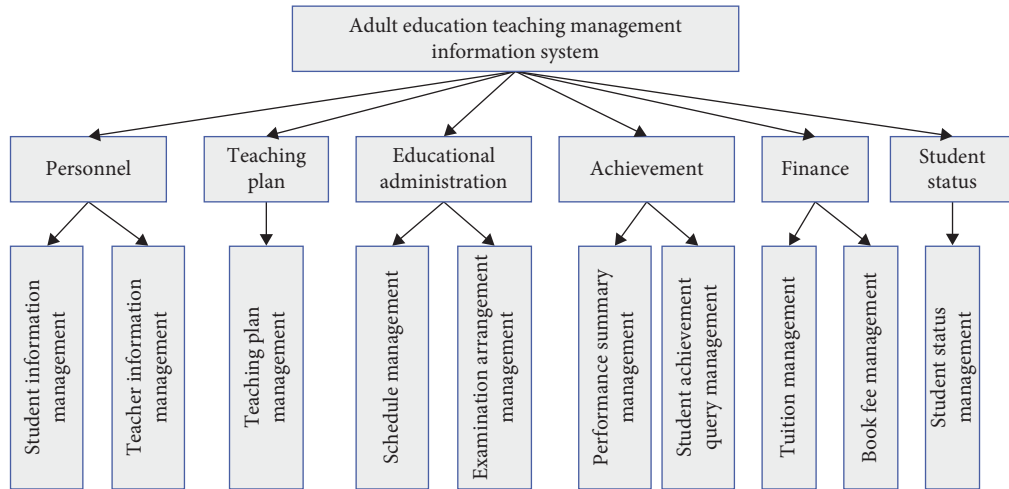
Adult education teaching management information system

Personnel

Teaching plan

Educational administration

Achievement

Finance

Student status

Student information management

Teacher information management

Teaching plan management

Schedule management

Examination arrangement management

Performance summary management

Student achievement query management

Tuition management

Book fee management

Student status management